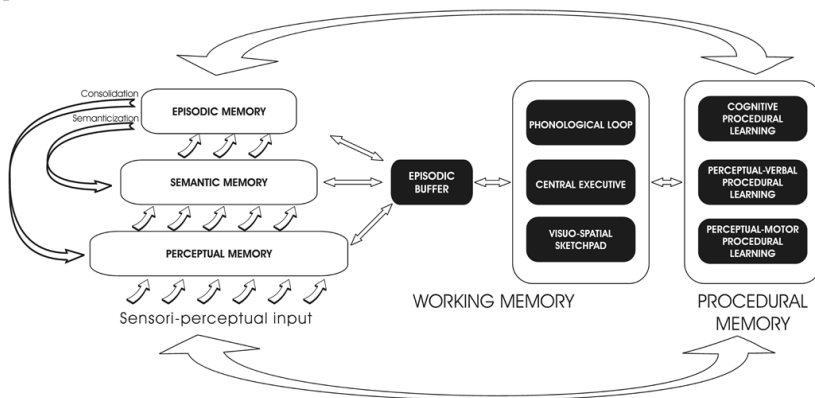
Consolidation

Semanticization

EPISODIC MEMORY

SEMANTIC MEMORY

PERCEPTUAL MEMORY

Sensori-perceptual input

EPISODIC BUFFER

PHONOLOGICAL LOOP

CENTRAL EXECUTIVE

VISUO-SPATIAL SKETCHPAD

WORKING MEMORY

COGNITIVE PROCEDURAL LEARNING

PERCEPTUAL-VERBAL PROCEDURAL LEARNING

PERCEPTUAL-MOTOR PROCEDURAL LEARNING

PROCEDURAL MEMORY